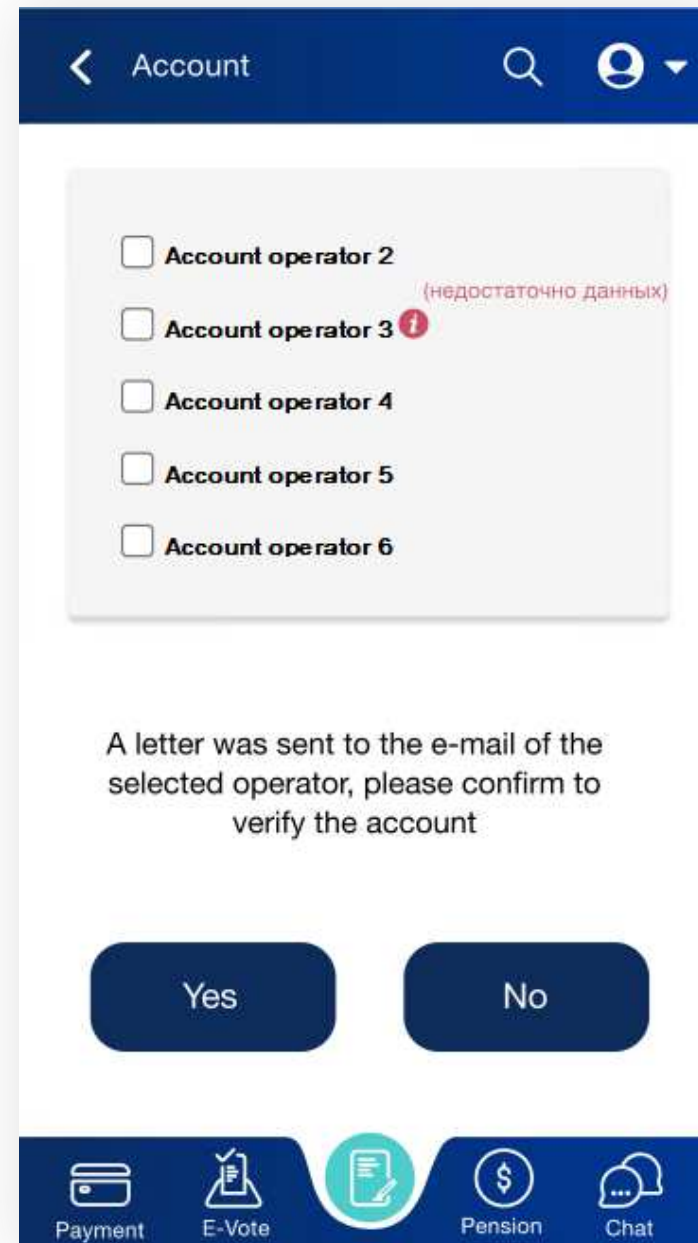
Account

Account operator 2

(недостаточно данных)

Account operator 3

Account operator 4

Account operator 5

Account operator 6

A letter was sent to the e-mail of the selected operator, please confirm to verify the account

Yes

No

Payment

E-Vote

Pension

Chat